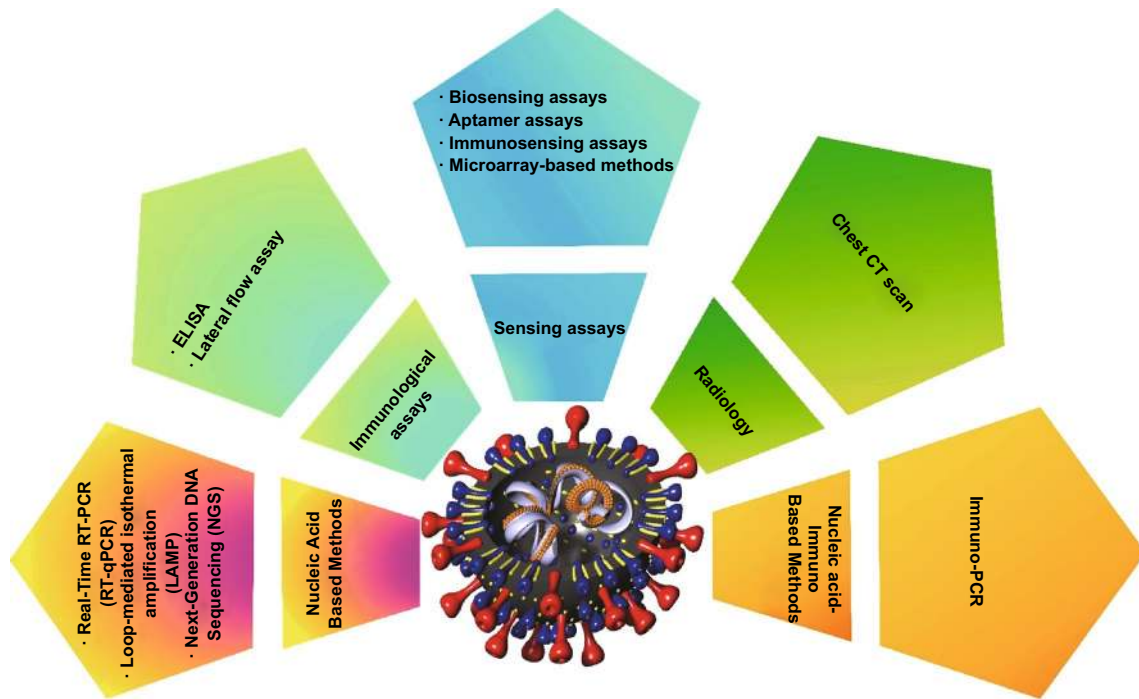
· Biosensing assays
· Aptamer assays
· Immunosensing assays
· Microarray-based methods

Sensing assays

· ELISA
· Lateral flow assay

Immunological assays

Chest CT scan

Radiology

· Real-Time RT-PCR (RT-qPCR)
· Loop-mediated isothermal amplification (LAMP)
· Next-Generation DNA Sequencing (NGS)

Nucleic Acid Based Methods

Nucleic acid-Immuno Based Methods

Immuno-PCR